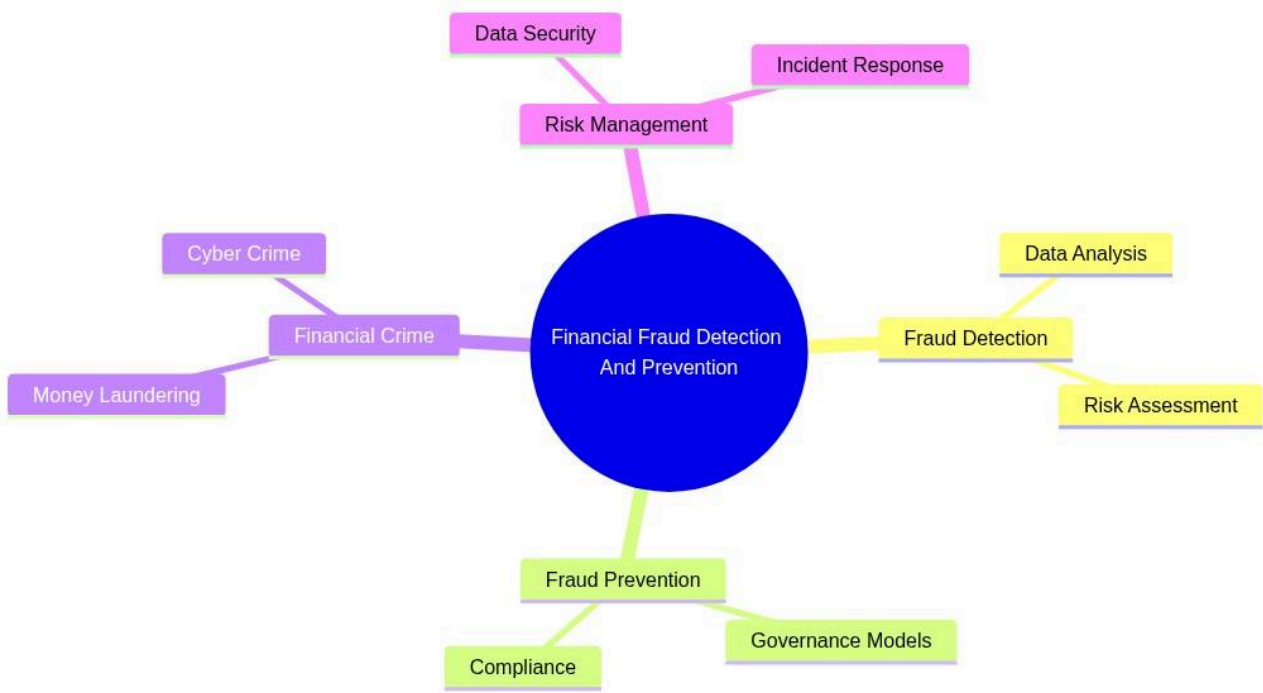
Data Security

Incident Response

Risk Management

Cyber Crime

Financial Crime

Money Laundering

Financial Fraud Detection And Prevention

Data Analysis

Fraud Detection

Risk Assessment

Fraud Prevention

Governance Models

Compliance